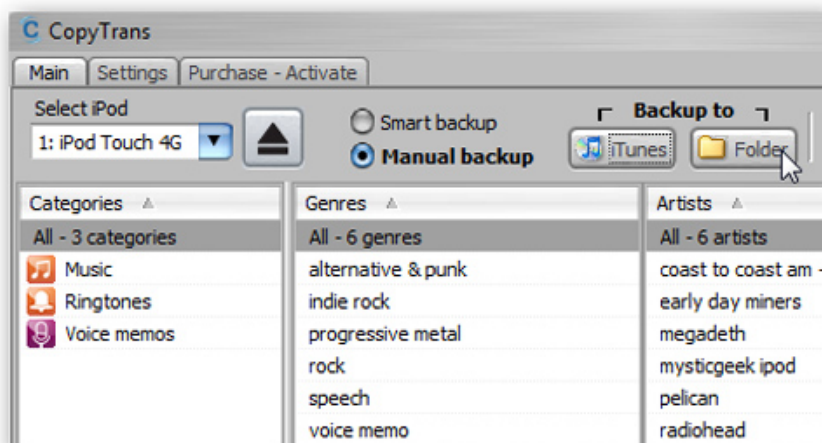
CopyTrans

Main | Settings | Purchase - Activate

Select iPod
1: iPod Touch 4G

Smart backup
Manual backup

Backup to
iTunes
Folder

| Categories | Genres | Artists |
|---|---|---|
| All - 3 categories | All - 6 genres | All - 6 artists |
| Music | alternative & punk | coast to coast am |
| Ringtones | indie rock | early day miners |
| Voice memos | progressive metal | megadeth |
| | rock | mysticgeek ipod |
| | speech | pelican |
| | voice memo | radiohead |